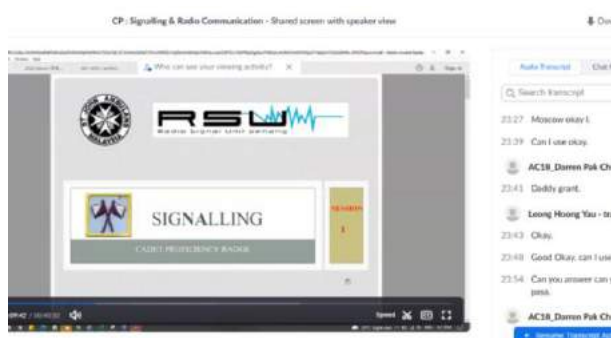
CP : Signalling & Radio Communication - Shared screen with speaker view

Do

Who can see your viewing activity?

RSU

Radio Signal Unit

SIGNALLING

CADET PROFICIENCY BADGE

SESSION

1

Audio Transcript

Chat

Search transcript

23:27 Moscow okay I.

23:39 Can I use okay.

AC18_Darren Pok Ch

23:41 Daddy grant.

Leong Hoong Yau -

23:43 Okay.

23:48 Good Okay, can I use

23:54 Can you answer can pass.

AC18_Darren Pok Ch

Speed